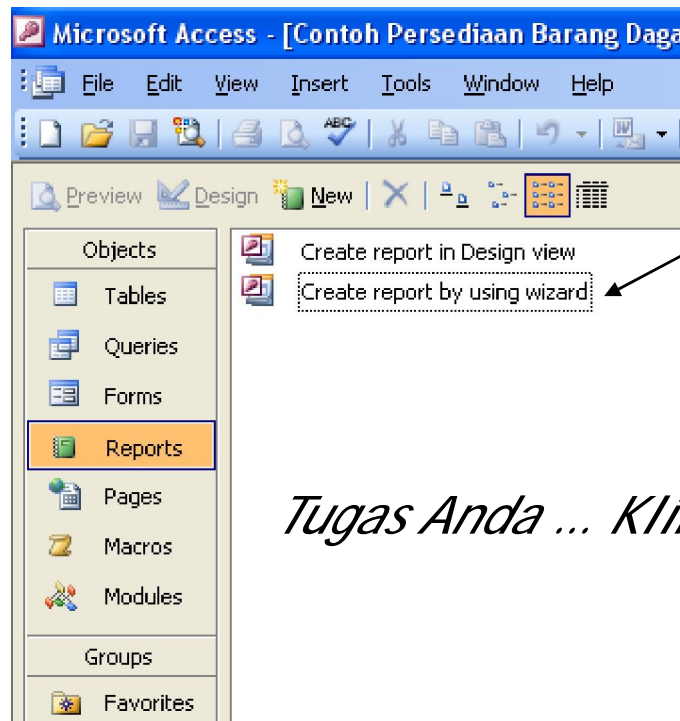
Microsoft Access - [Contoh Persediaan Barang Daga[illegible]

File Edit View Insert Tools Window Help

Preview Design New

Objects

Tables

Queries

Forms

Reports

Pages

Macros

Modules

Groups

Favorites

Create report in Design view

Create report by using wizard

Tugas Anda ... Kli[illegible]